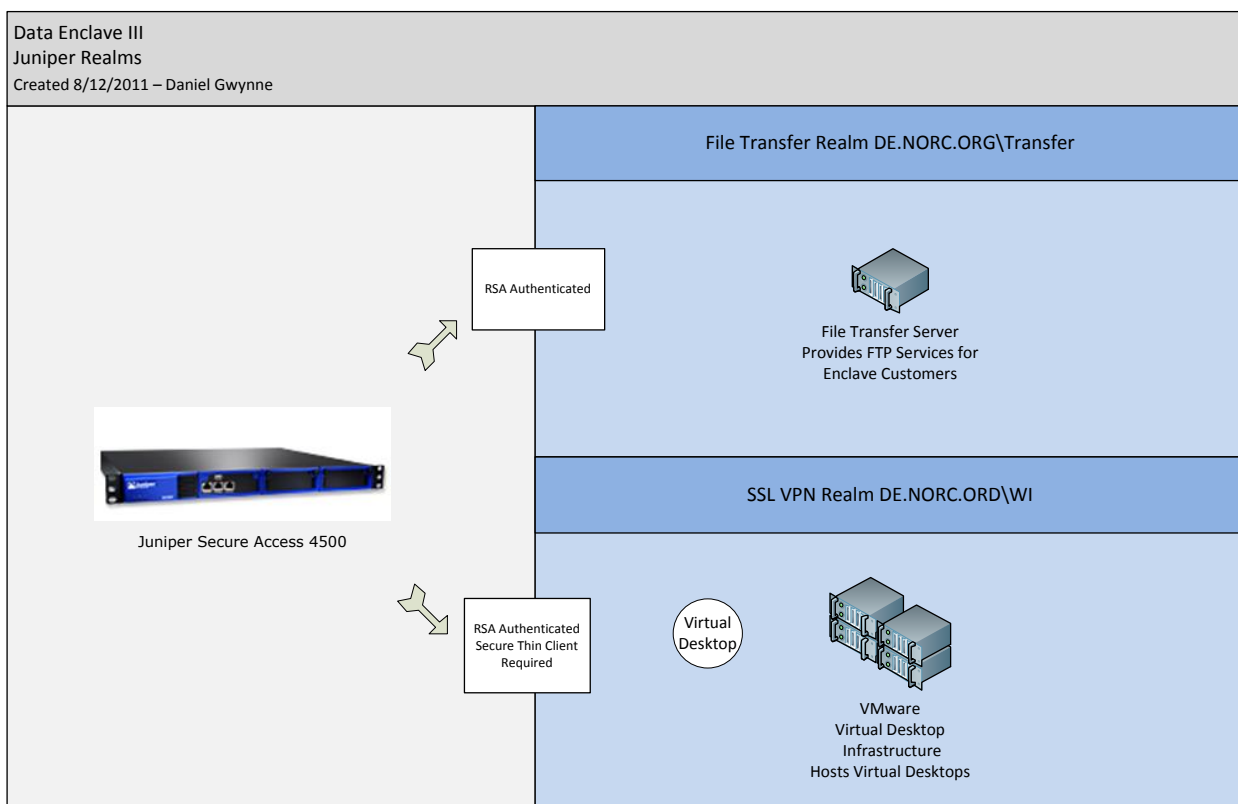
Data Enclave III
Juniper Realms
Created 8/12/2011 – Daniel Gwynne

File Transfer Realm DE.NORC.ORG\Transfer

RSA Authenticated

File Transfer Server
Provides FTP Services for
Enclave Customers

Juniper

Juniper Secure Access 4500

SSL VPN Realm DE.NORC.ORD\WI

RSA Authenticated
Secure Thin Client
Required

Virtual
Desktop

VMware
Virtual Desktop
Infrastructure
Hosts Virtual Desktops